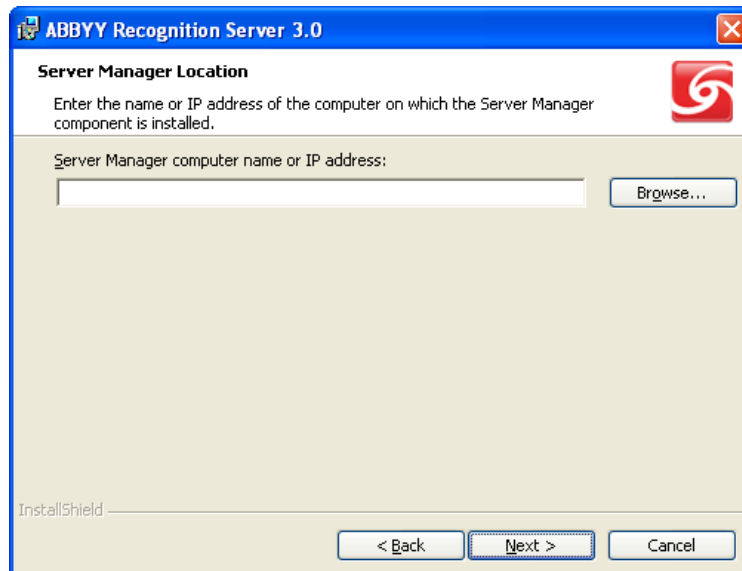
ABBYY Recognition Server 3.0

Server Manager Location

Enter the name or IP address of the computer on which the Server Manager component is installed.

Server Manager computer name or IP address:

Browse...

InstallShield

< Back

Next >

Cancel